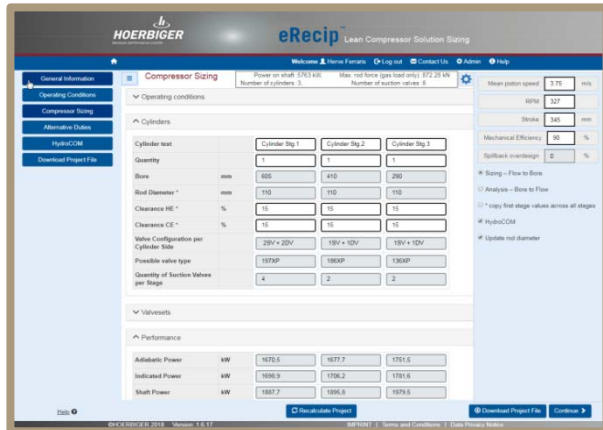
HOERBIGER

eRecip™ Lean Compressor Solution Sizing

Welcome Herve Ferraris Log out Contact Us Admin Help

General Information
Operating Conditions
Compressor Sizing
Alternative Duties
HydroCOM
Download Project File

Compressor Sizing

Power on shaft: 5763 kW
Number of cylinders: 3
Max. rod force (gas load only): 372.29 kN
Number of suction valves: 8

Operating conditions

Cylinders

| Cylinder text | | Cylinder Stg.1 | Cylinder Stg.2 | Cylinder Stg.3 |
|---|---|---|---|---|
| Quantity | | 1 | 1 | 1 |
| Bore | mm | 605 | 410 | 290 |
| Rod Diameter * | mm | 110 | 110 | 110 |
| Clearance HE * | % | 15 | 15 | 15 |
| Clearance CE * | % | 15 | 15 | 15 |
| Valve Configuration per Cylinder Side | | 2SV + 2DV | 1SV + 1DV | 1SV + 1DV |
| Possible valve type | | 197XP | 186XP | 136XP |
| Quantity of Suction Valves per Stage | | 4 | 2 | 2 |

Valvesets

Performance

| Adiabatic Power | kW | 1670.5 | 1677.7 | 1751.5 |
|---|---|---|---|---|
| Indicated Power | kW | 1690.9 | 1706.2 | 1781.6 |
| Shaft Power | kW | 1887.7 | 1895.8 | 1979.5 |

Mean piston speed 3.75 m/s
RPM 327
Stroke 345 mm
Mechanical Efficiency 90 %
Spillback overdesign 0 %

Sizing – Flow to Bore
Analysis – Bore to Flow
* copy first stage values across all stages
HydroCOM
Update rod diameter

Help

Recalculate Project

Download Project File

Continue

©HOERBIGER 2018 Version: 1.6.17

IMPRINT | Terms and Conditions | Data Privacy Notice